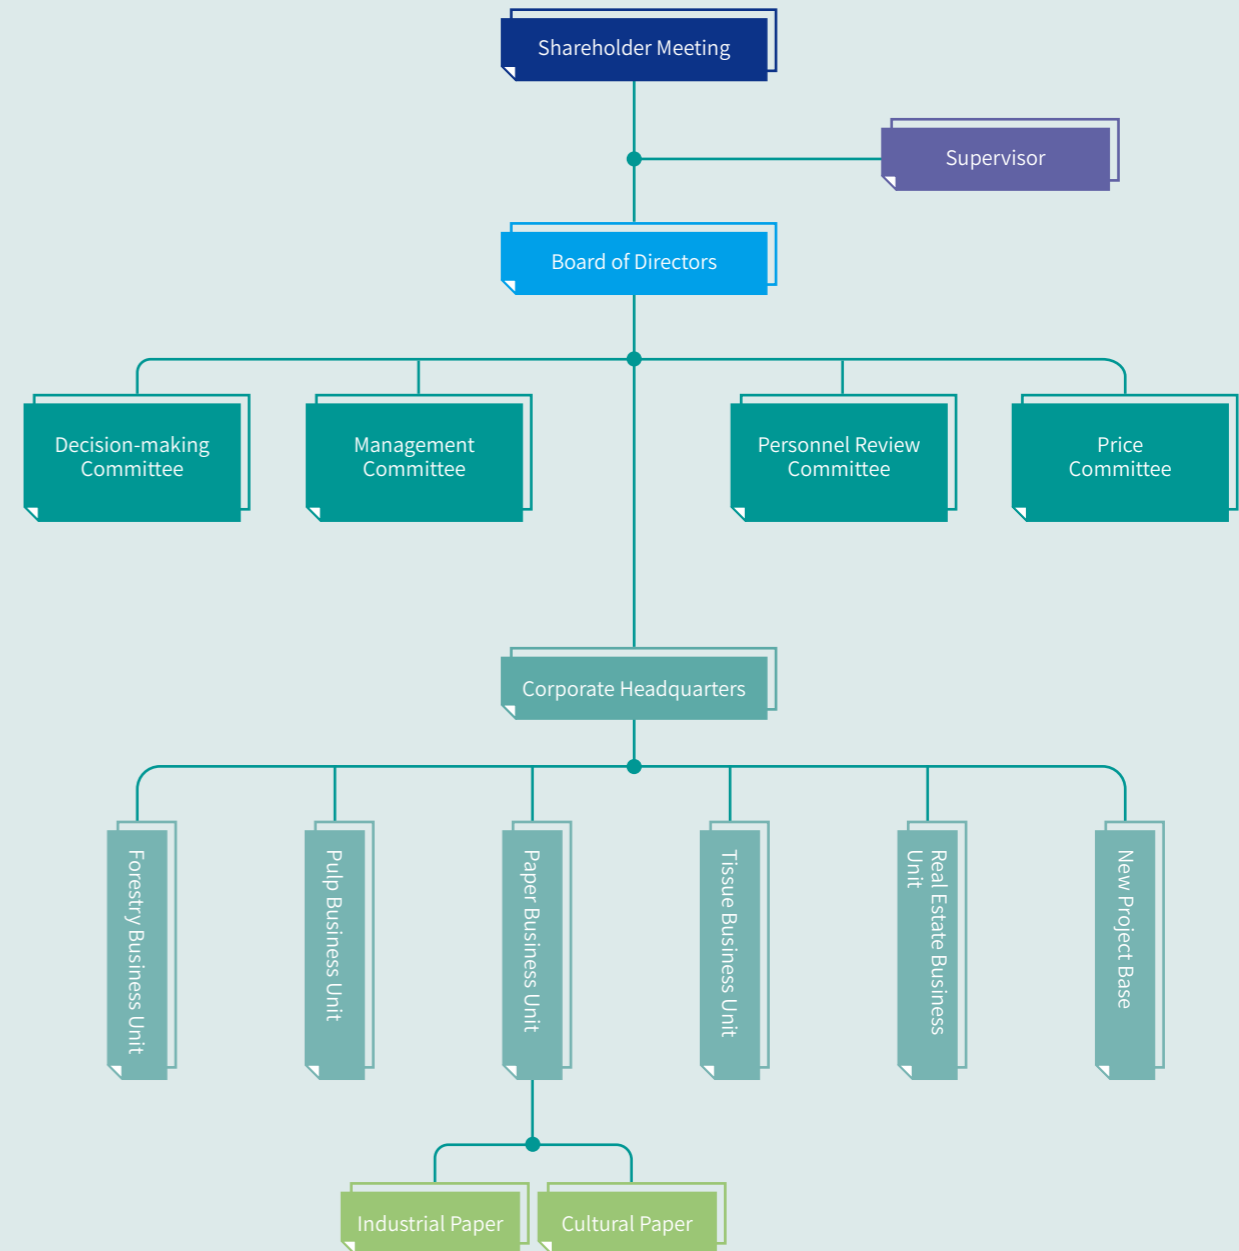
Shareholder Meeting

Supervisor

Board of Directors

Decision-making Committee

Management Committee

Personnel Review Committee

Price Committee

Corporate Headquarters

Forestry Business Unit

Pulp Business Unit

Paper Business Unit

Tissue Business Unit

Real Estate Business Unit

New Project Base

Industrial Paper

Cultural Paper